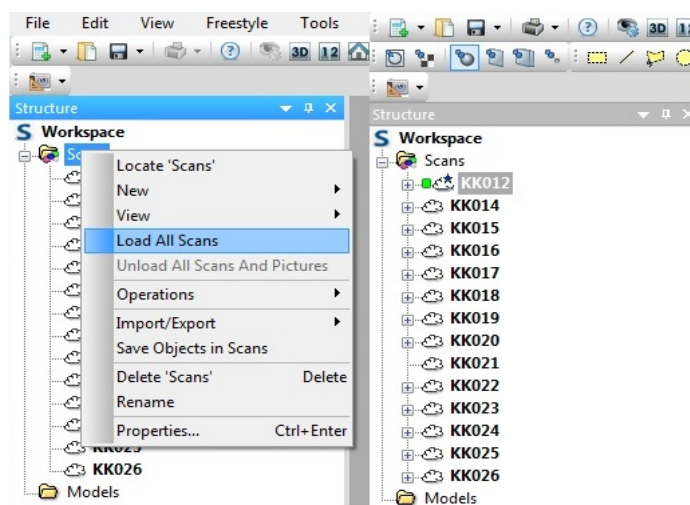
File Edit View Freestyle Tools

3D 12

Structure

S Workspace

Sc

Locate 'Scans'
New
View
Load All Scans
Unload All Scans And Pictures
Operations
Import/Export
Save Objects in Scans
Delete 'Scans' Delete
Rename
Properties... Ctrl+Enter

KK025
KK026
Models

3D 12

Structure

S Workspace
Scans
KK012
KK014
KK015
KK016
KK017
KK018
KK019
KK020
KK021
KK022
KK023
KK024
KK025
KK026
Models